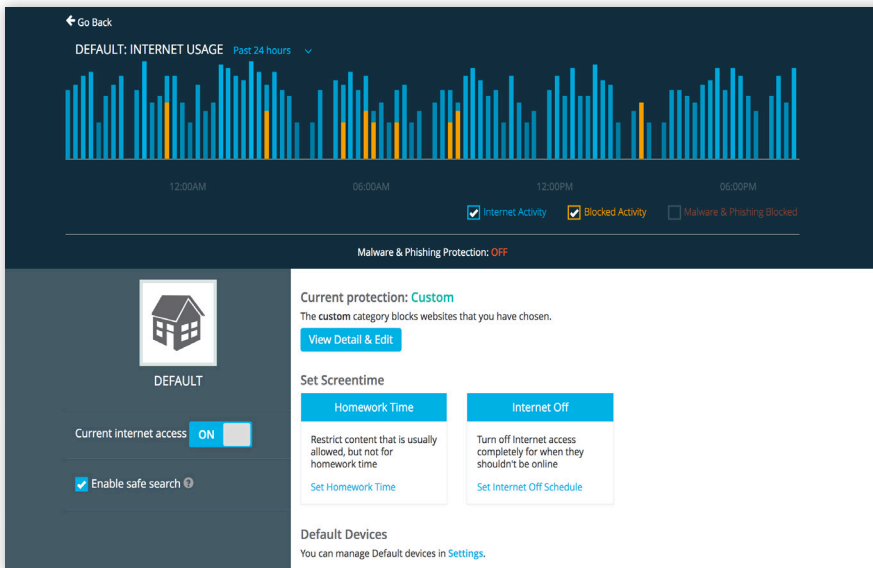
Go Back

DEFAULT: INTERNET USAGE Past 24 hours

12:00AM 06:00AM 12:00PM 06:00PM

Internet Activity Blocked Activity Malware & Phishing Blocked

Malware & Phishing Protection: OFF

DEFAULT

Current internet access ON

Enable safe search

Current protection: Custom

The **custom** category blocks websites that you have chosen.

View Detail & Edit

Set Screentime

| Homework Time | Internet Off |
|---|---|
| Restrict content that is usually allowed, but not for homework time | Turn off Internet access completely for when they shouldn't be online |
| Set Homework Time | Set Internet Off Schedule |

Default Devices

You can manage Default devices in Settings.